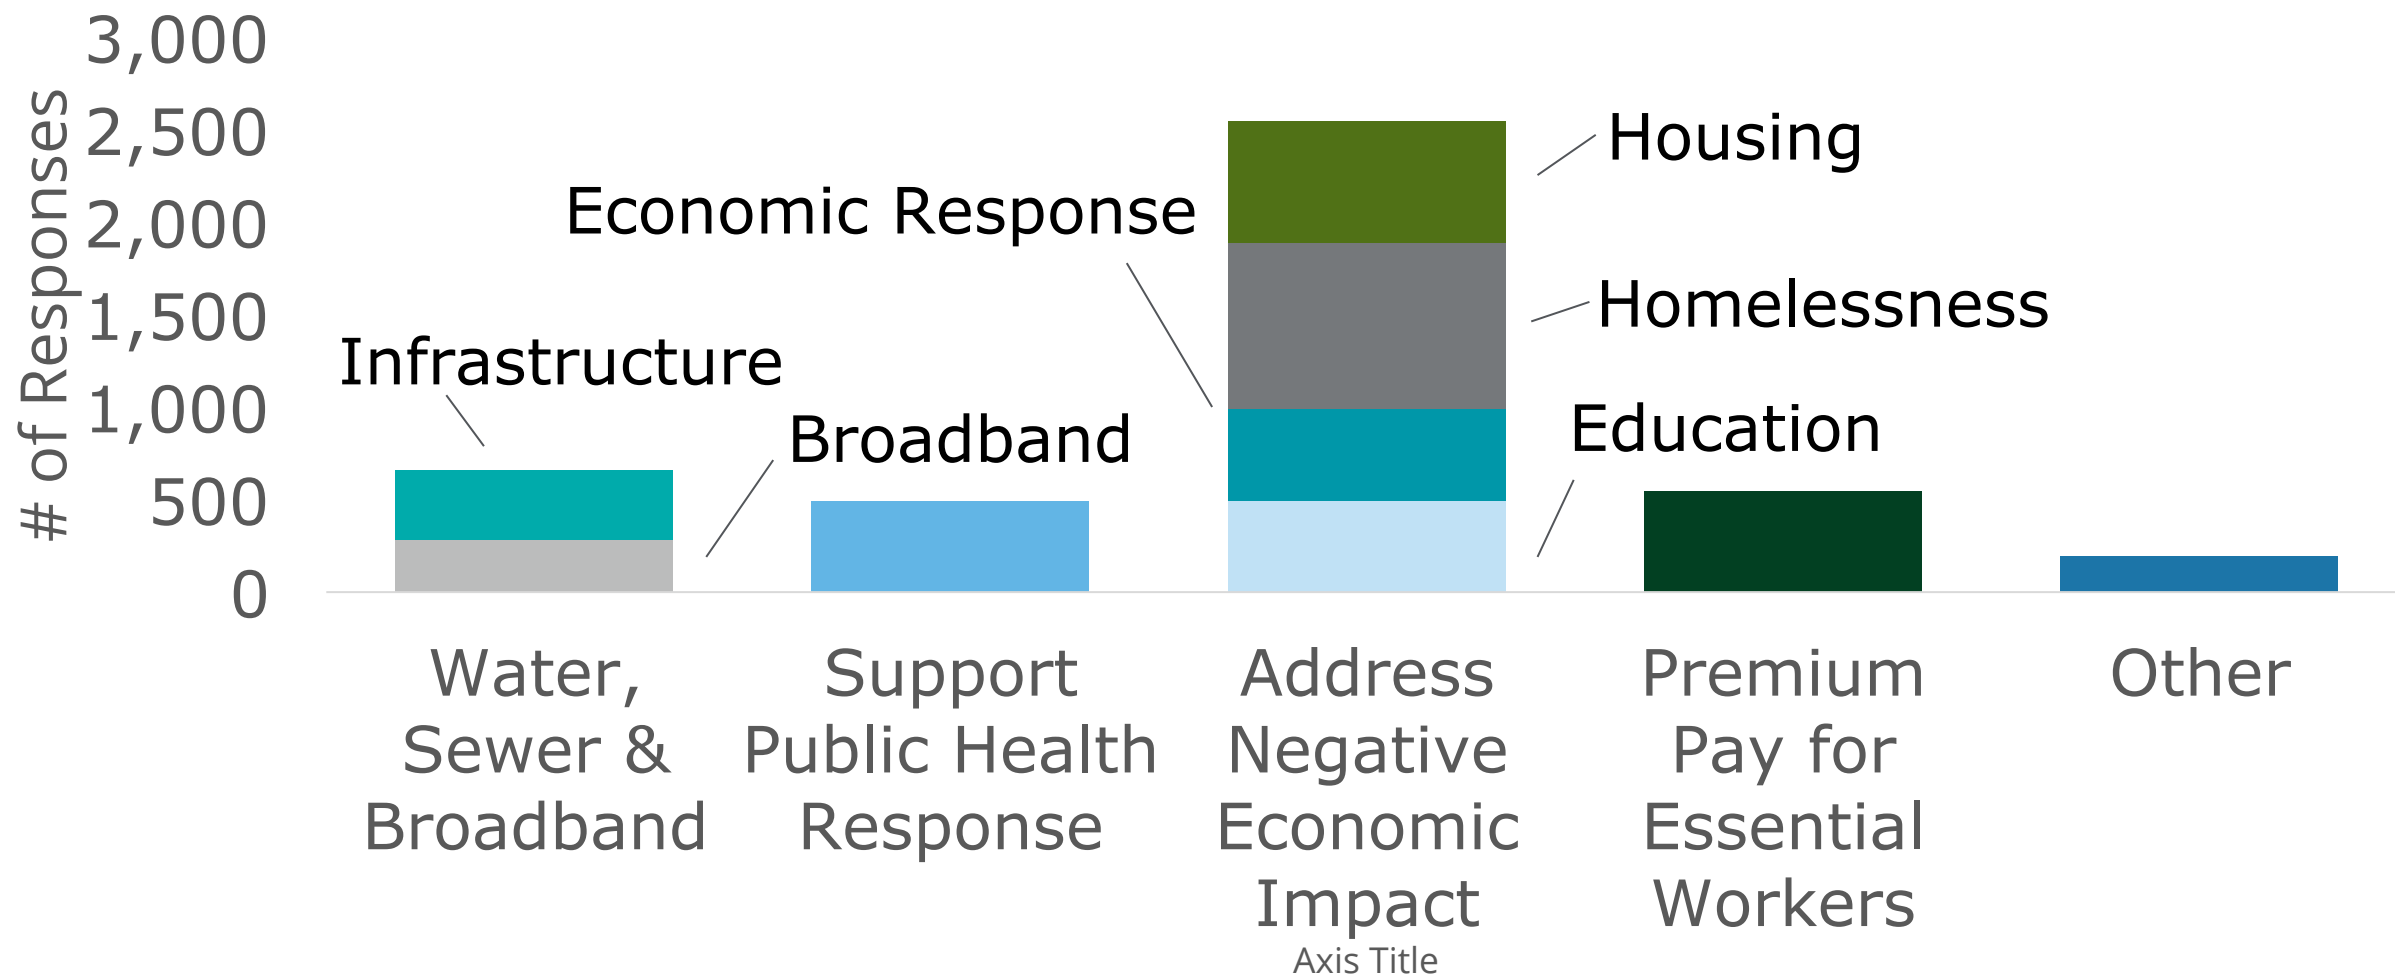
# of Responses

3,000
2,500
2,000
1,500
1,000
500
0

Infrastructure
Broadband
Economic Response
Housing
Homelessness
Education

Water, Sewer & Broadband
Support Public Health Response
Address Negative Economic Impact
Premium Pay for Essential Workers
Other

Axis Title